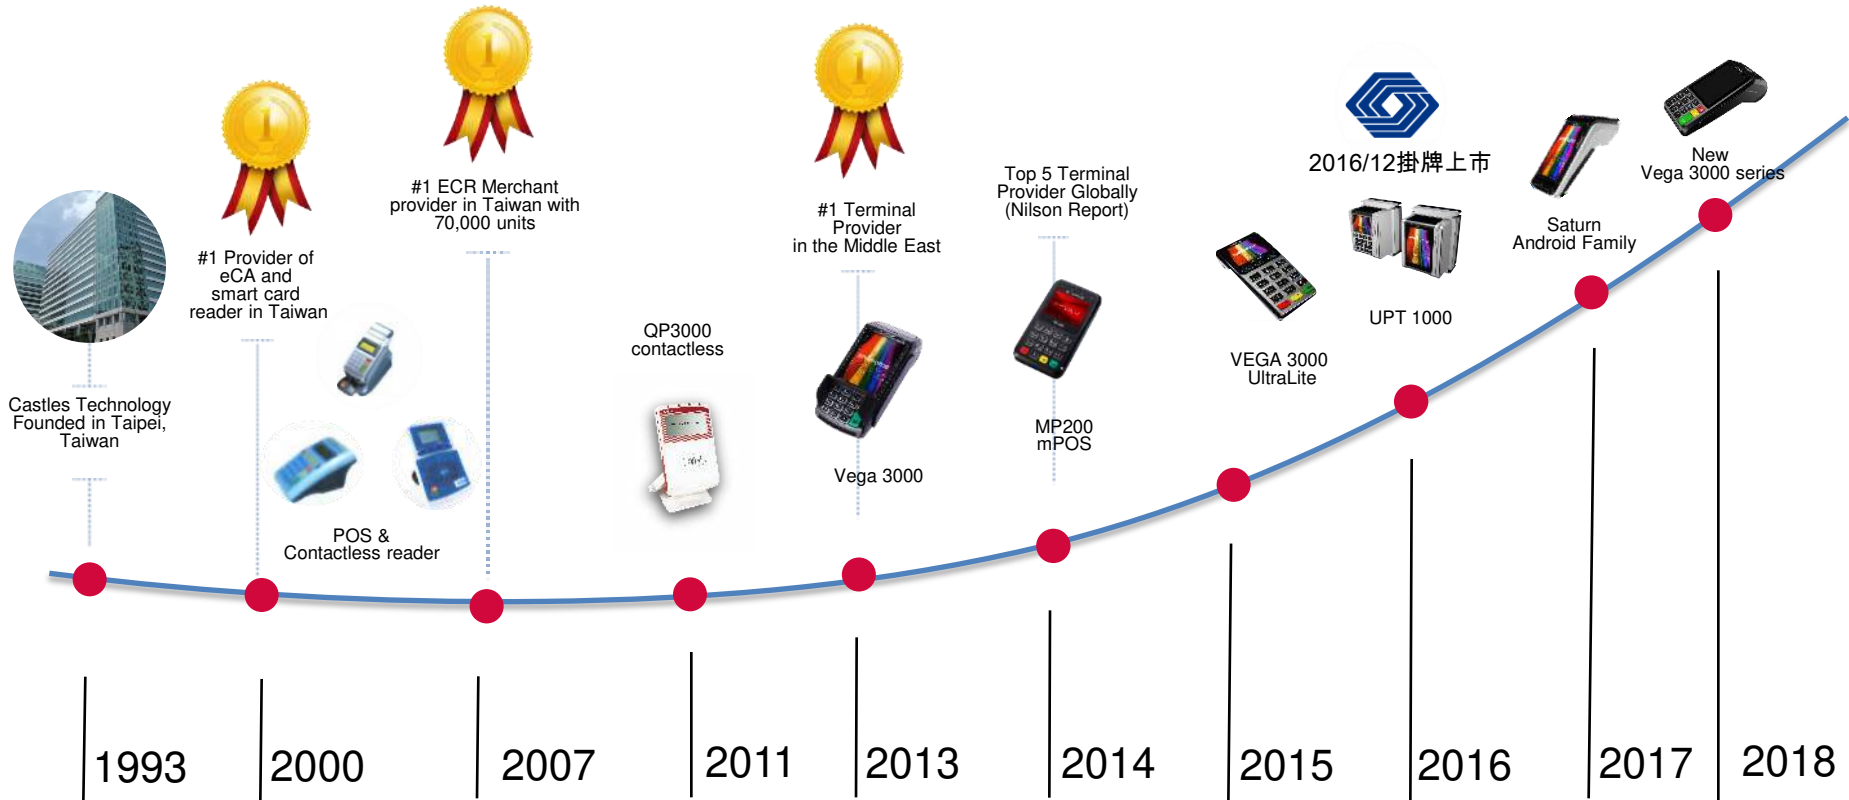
Castles Technology Founded in Taipei, Taiwan

#1 Provider of eCA and smart card reader in Taiwan

POS & Contactless reader

#1 ECR Merchant provider in Taiwan with 70,000 units

QP3000 contactless

#1 Terminal Provider in the Middle East

Vega 3000

Top 5 Terminal Provider Globally (Nilson Report)

MP200 mPOS

VEGA 3000 UltraLite

2016/12掛牌上市

UPT 1000

Saturn Android Family

New Vega 3000 series

1993

2000

2007

2011

2013

2014

2015

2016

2017

2018